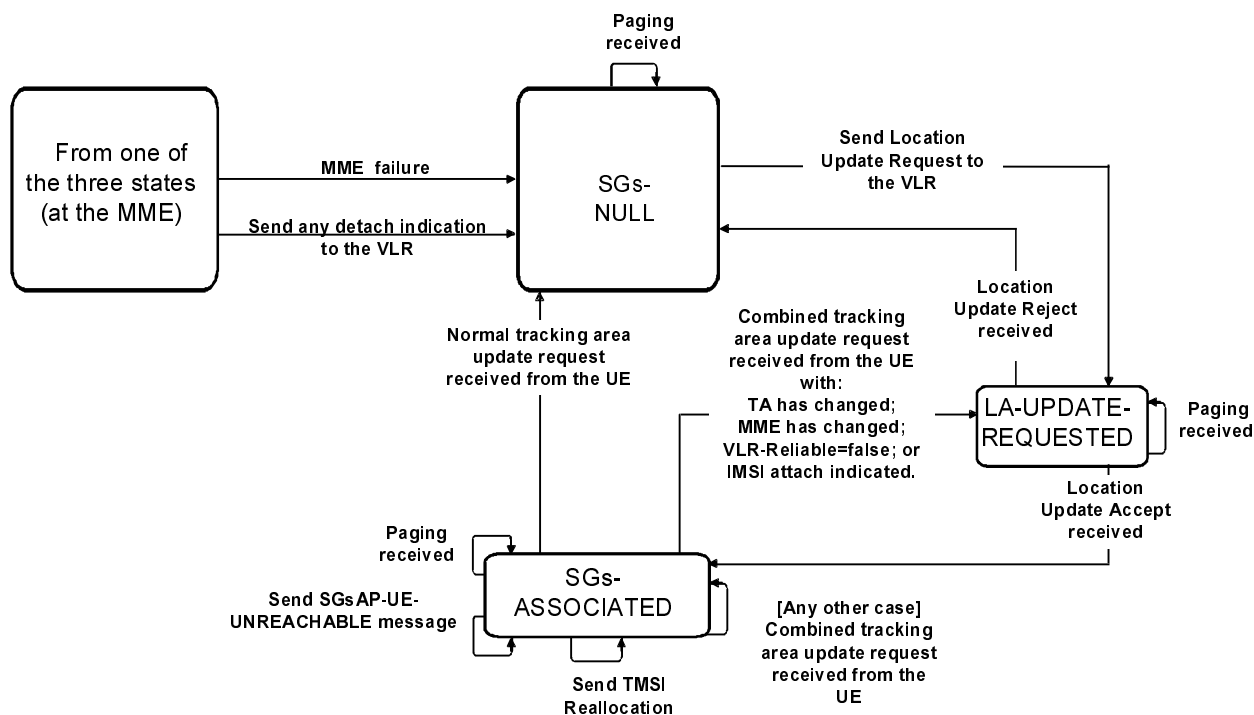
Paging received

From one of the three states (at the MME)

MME failure

Send any detach indication to the VLR

SGs-NULL

Send Location Update Request to the VLR

Location Update Reject received

Normal tracking area update request received from the UE

Combined tracking area update request received from the UE with:
TA has changed;
MME has changed;
VLR-Reliable=false; or
IMSI attach indicated.

LA-UPDATE-REQUESTED

Paging received

Location Update Accept received

Paging received

Send SGsAP-UE-UNREACHABLE message

SGs-ASSOCIATED

[Any other case] Combined tracking area update request received from the UE

Send TMSI Reallocation